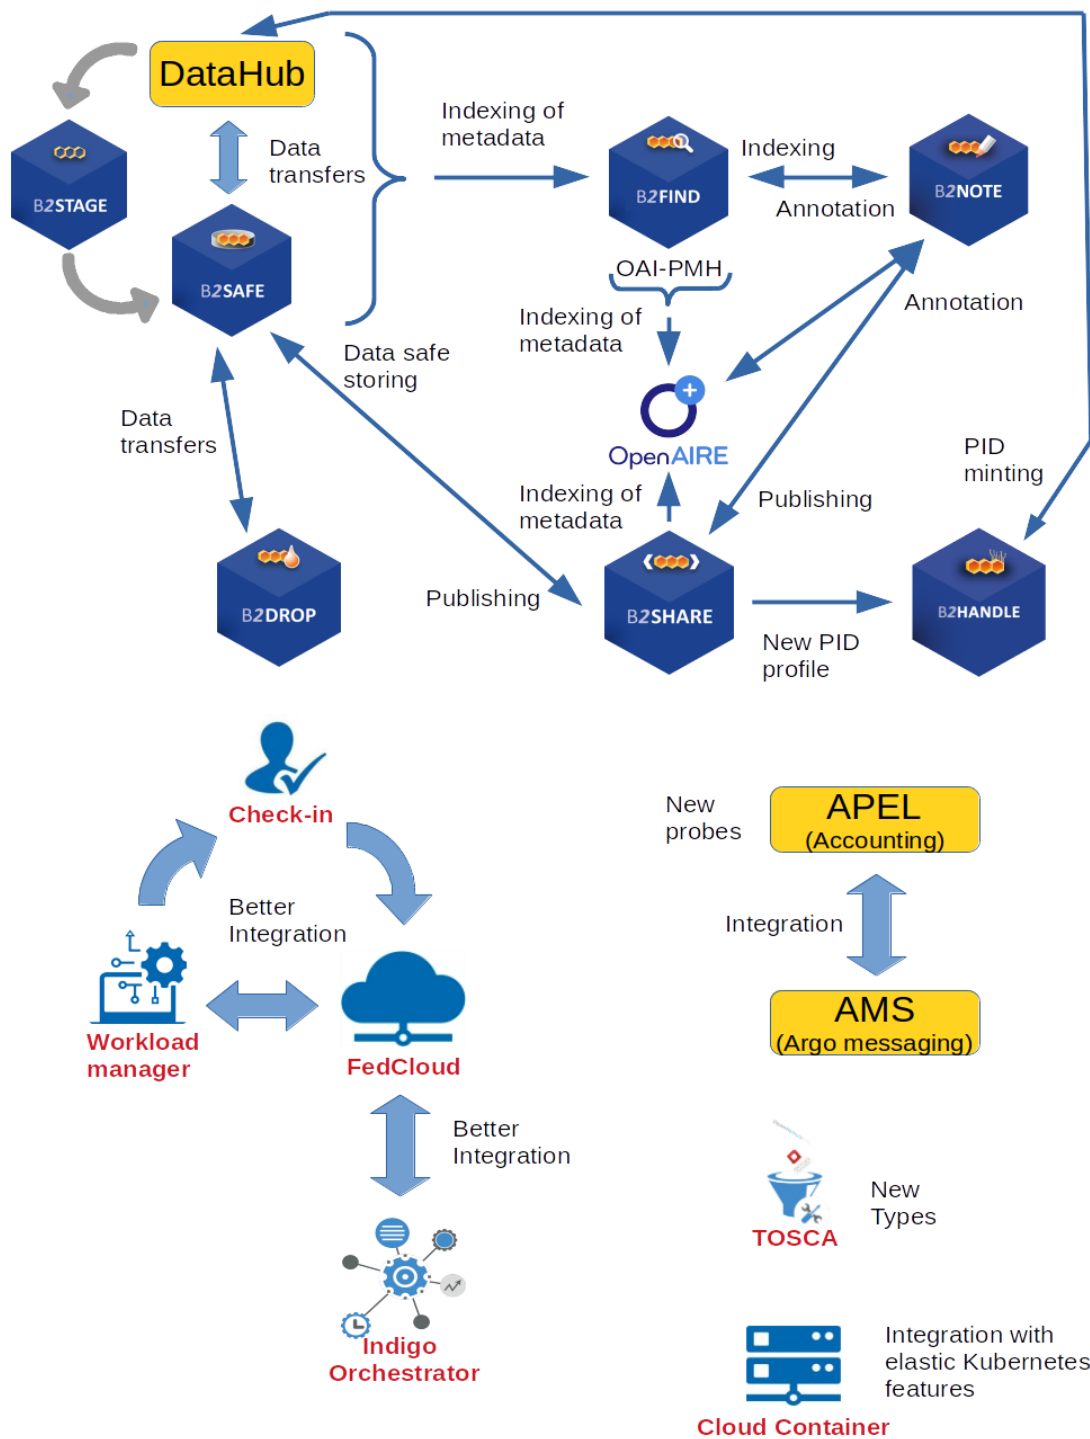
DataHub

B2STAGE

Data transfers

B2SAFE

Indexing of metadata

B2FIND

Indexing

Annotation

B2NOTE

OAI-PMH

Indexing of metadata

Annotation

Data safe storing

OpenAIRE

Data transfers

PID minting

Indexing of metadata

Publishing

B2DROP

Publishing

B2SHARE

New PID profile

B2HANDLE

Check-in

Better Integration

Workload manager

FedCloud

Better Integration

Indigo Orchestrator

New probes

APEL (Accounting)

Integration

AMS (Argo messaging)

TOSCA

New Types

Integration with elastic Kubernetes features

Cloud Container